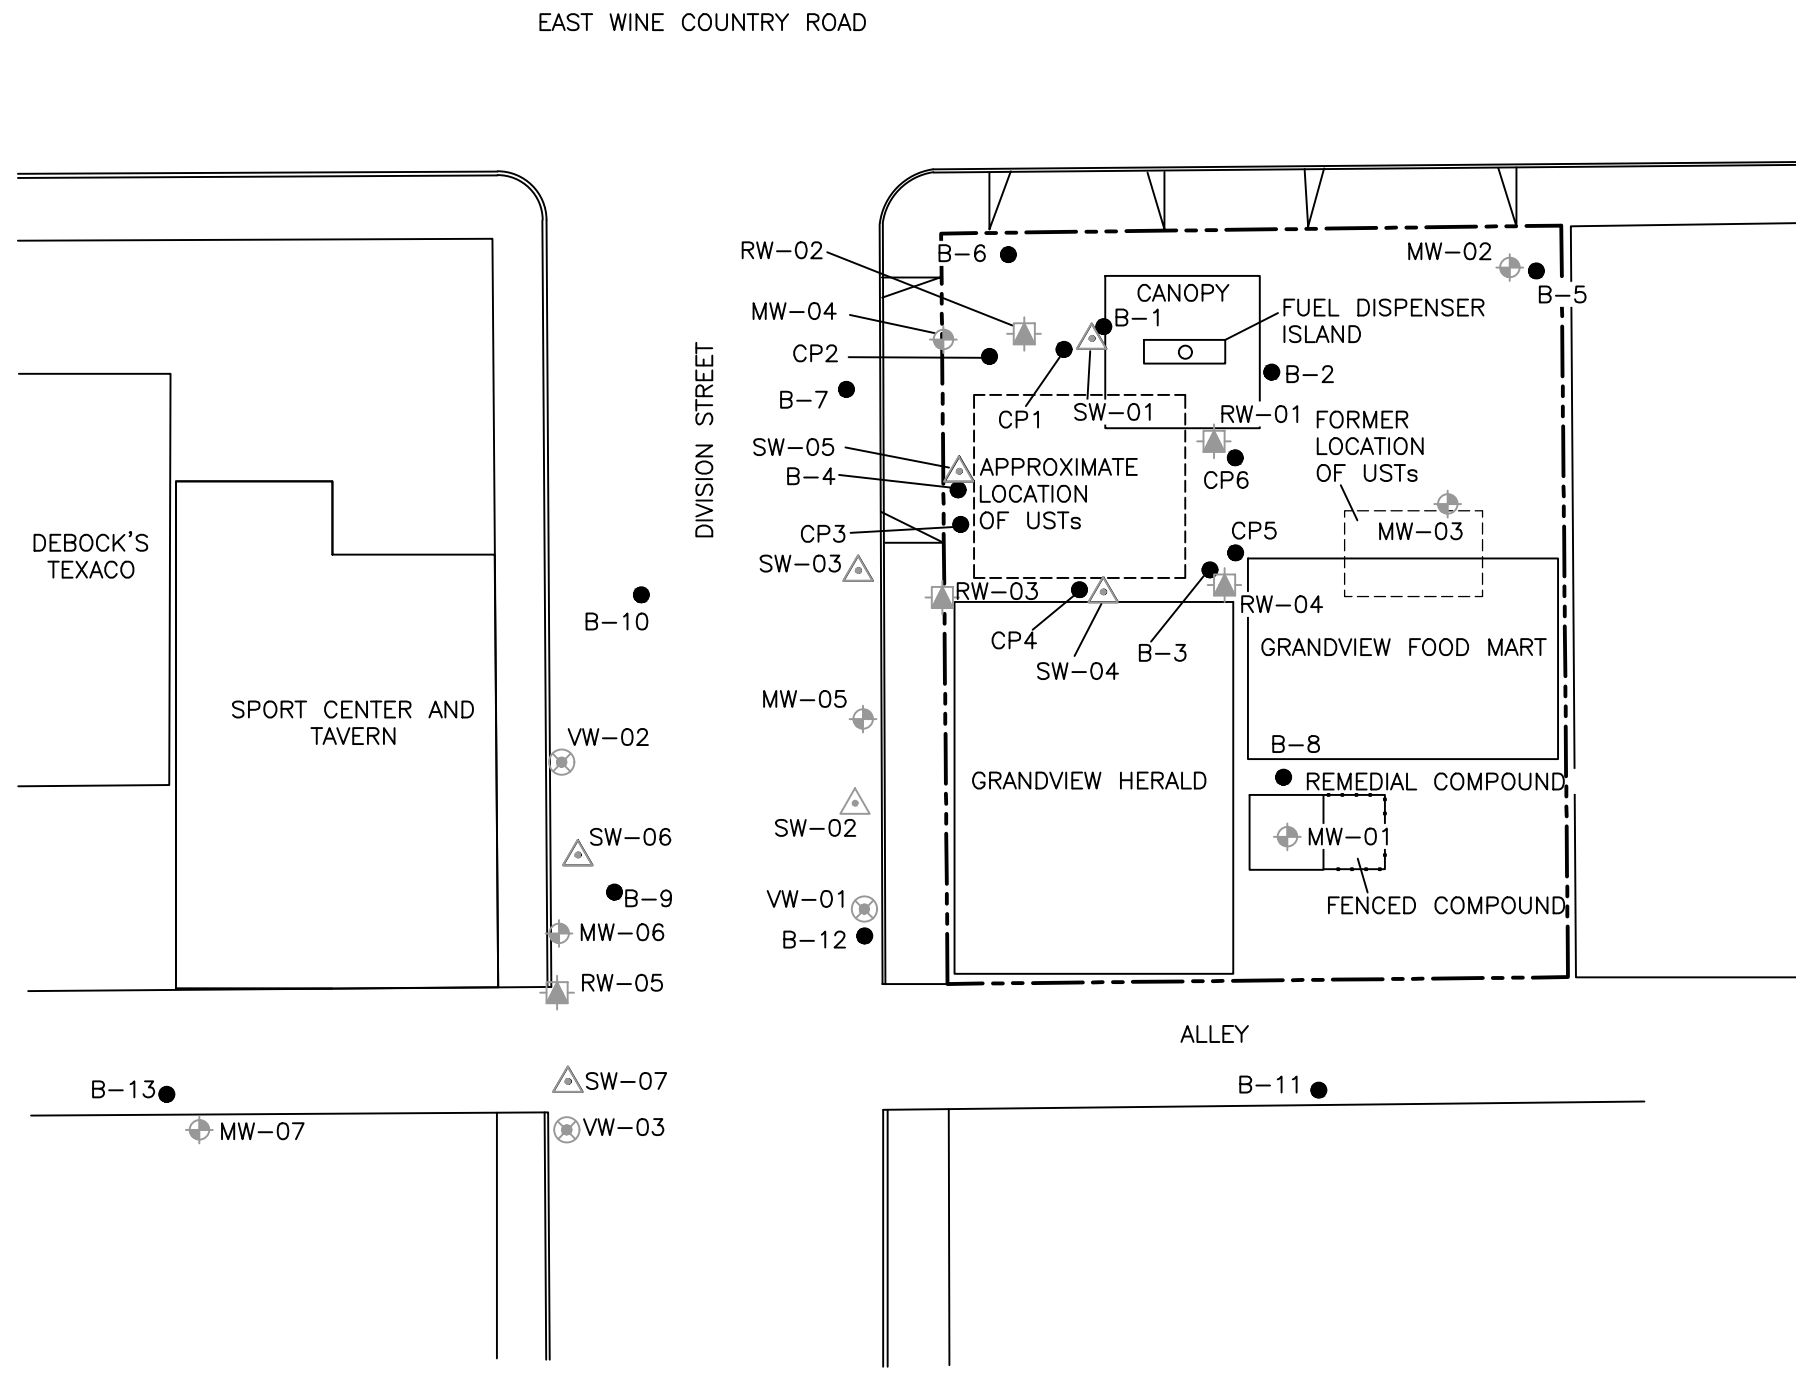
EAST WINE COUNTRY ROAD

RW–02
B–6
MW–02
B–5
CANOPY
FUEL DISPENSER ISLAND
MW–04
B–1
CP2
B–2
B–7
CP1
SW–01
RW–01
FORMER LOCATION OF USTs
DIVISION STREET
SW–05
APPROXIMATE LOCATION OF USTs
CP6
B–4
CP3
CP5
MW–03
DEBOCK'S TEXACO
SW–03
RW–03
B–10
RW–04
CP4
SW–04
B–3
GRANDVIEW FOOD MART
SPORT CENTER AND TAVERN
MW–05
VW–02
B–8
GRANDVIEW HERALD
REMEDIAL COMPOUND
SW–02
SW–06
MW–01
B–9
VW–01
FENCED COMPOUND
MW–06
B–12
RW–05
ALLEY
SW–07
B–13
B–11
MW–07
VW–03